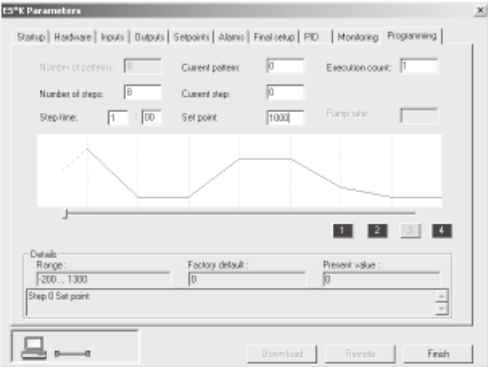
E5*K Parameters

Startup | Hardware | Inputs | Outputs | Setpoints | Alarms | Final setup | PID | Monitoring | Programming

Number of patterns: 8
Current pattern: 0
Execution count: 1
Number of steps: 8
Current step: 0
Step time: 1 : 00
Set point 1000
Ramp rate:

1 2 3 4

Details
Range : -200 ... 1300
Factory default : 0
Present value : 0

Step 0 Set point

Download
Remote
Finish